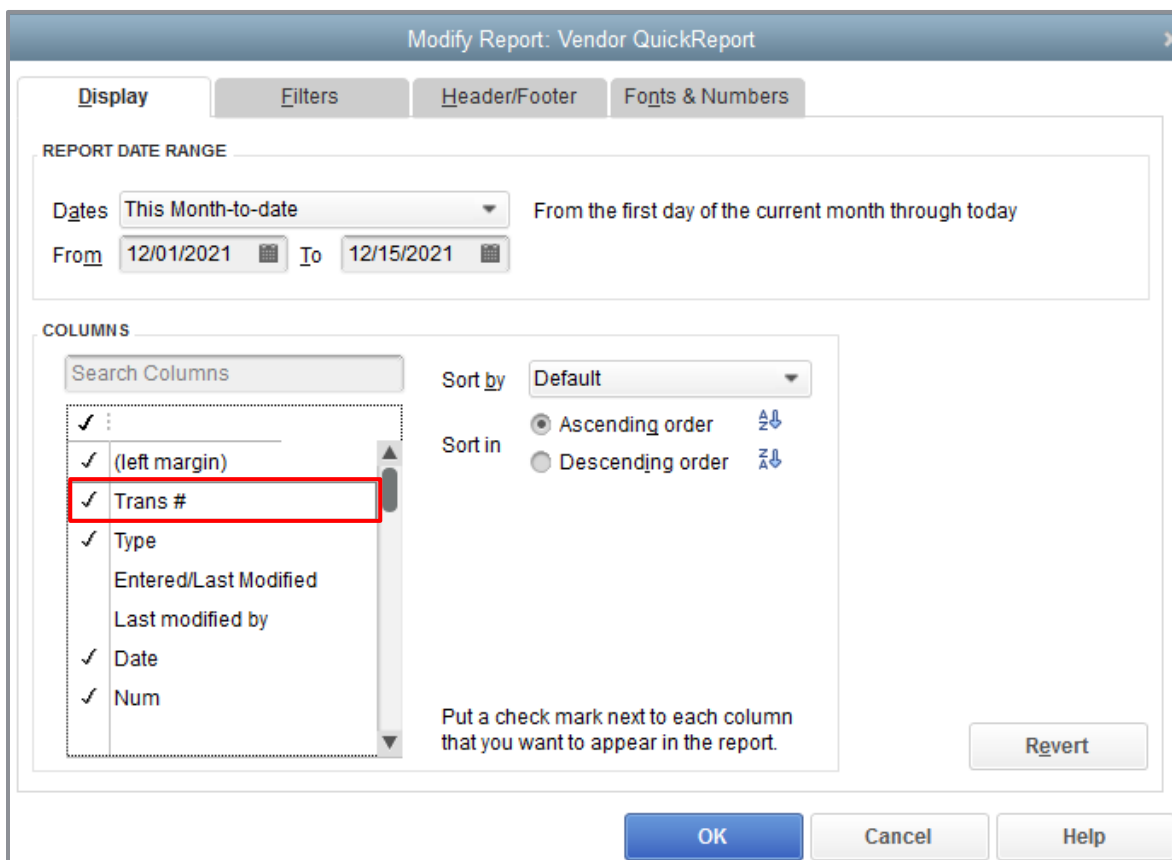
Modify Report: Vendor QuickReport

Display | Filters | Header/Footer | Fonts & Numbers

REPORT DATE RANGE

Dates This Month-to-date

From the first day of the current month through today

From 12/01/2021 To 12/15/2021

COLUMNS

Search Columns

✓

✓ (left margin)
✓ Trans #
✓ Type
Entered/Last Modified
Last modified by
✓ Date
✓ Num

Sort by Default

Sort in
Ascending order
Descending order

Put a check mark next to each column that you want to appear in the report.

Revert

OK Cancel Help